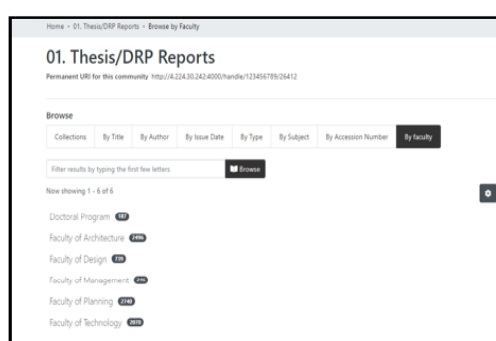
Home › 01. Thesis/DRP Reports › Browse by Faculty

01. Thesis/DRP Reports

Permanent URI for this community http://4.224.30.242:4000/handle/123456789/26412

Browse

Collections | By Title | By Author | By Issue Date | By Type | By Subject | By Accession Number | By faculty

Filter results by typing the first few letters | Browse

Now showing 1 - 6 of 6

Doctoral Program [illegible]

Faculty of Architecture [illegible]

Faculty of Design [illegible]

Faculty of Management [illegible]

Faculty of Planning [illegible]

Faculty of Technology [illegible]